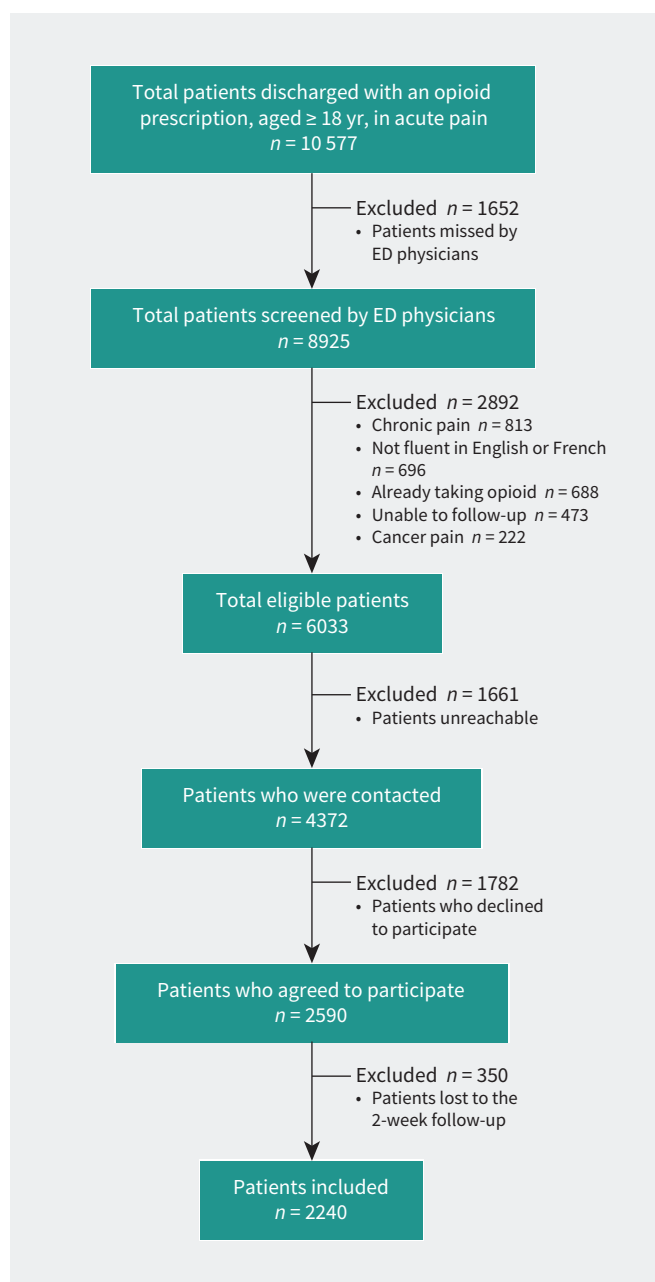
Total patients discharged with an opioid prescription, aged ≥ 18 yr, in acute pain
$n$ = 10 577

Excluded $n$ = 1652
• Patients missed by ED physicians

Total patients screened by ED physicians
$n$ = 8925

Excluded $n$ = 2892
• Chronic pain $n$ = 813
• Not fluent in English or French $n$ = 696
• Already taking opioid $n$ = 688
• Unable to follow-up $n$ = 473
• Cancer pain $n$ = 222

Total eligible patients
$n$ = 6033

Excluded $n$ = 1661
• Patients unreachable

Patients who were contacted
$n$ = 4372

Excluded $n$ = 1782
• Patients who declined to participate

Patients who agreed to participate
$n$ = 2590

Excluded $n$ = 350
• Patients lost to the 2-week follow-up

Patients included
$n$ = 2240